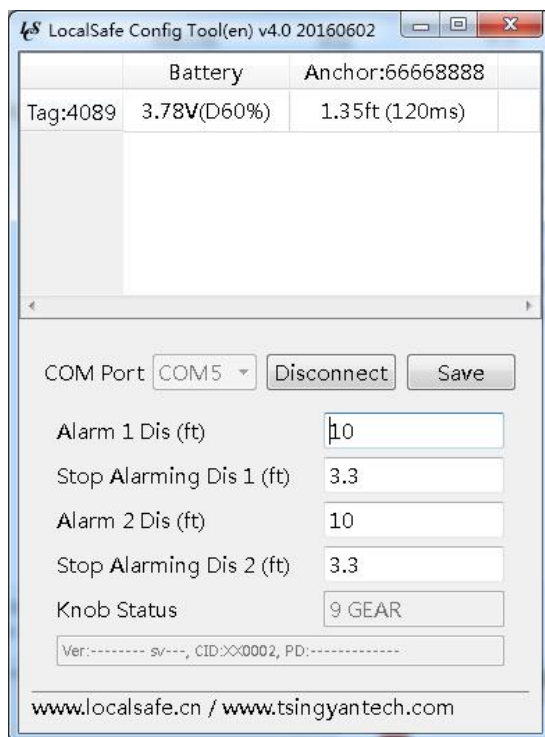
LS LocalSafe Config Tool(en) v4.0 20160602

| | Battery | Anchor:66668888 |
|---|---|---|
| Tag:4089 | 3.78V(D60%) | 1.35ft (120ms) |

COM Port COM5 Disconnect Save

Alarm 1 Dis (ft) 10

Stop Alarming Dis 1 (ft) 3.3

Alarm 2 Dis (ft) 10

Stop Alarming Dis 2 (ft) 3.3

Knob Status 9 GEAR

Ver:-------- sv---, CID:XX0002, PD:-------------

www.localsafe.cn / www.tsingyantech.com